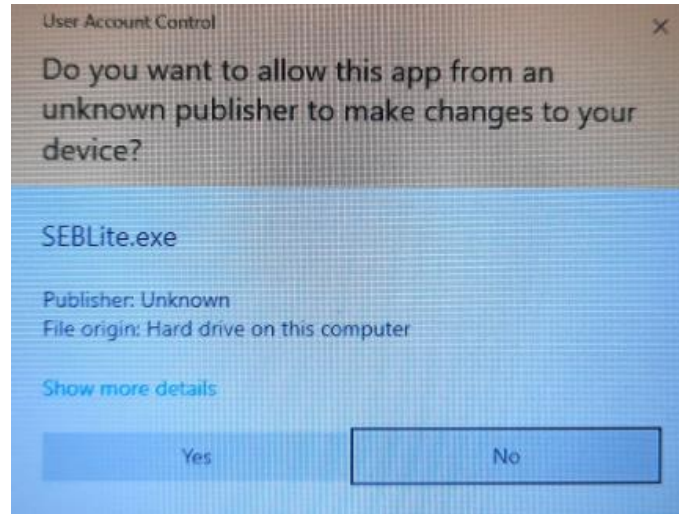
User Account Control

×

Do you want to allow this app from an unknown publisher to make changes to your device?

SEBLite.exe

Publisher: Unknown
File origin: Hard drive on this computer

Show more details

Yes

No